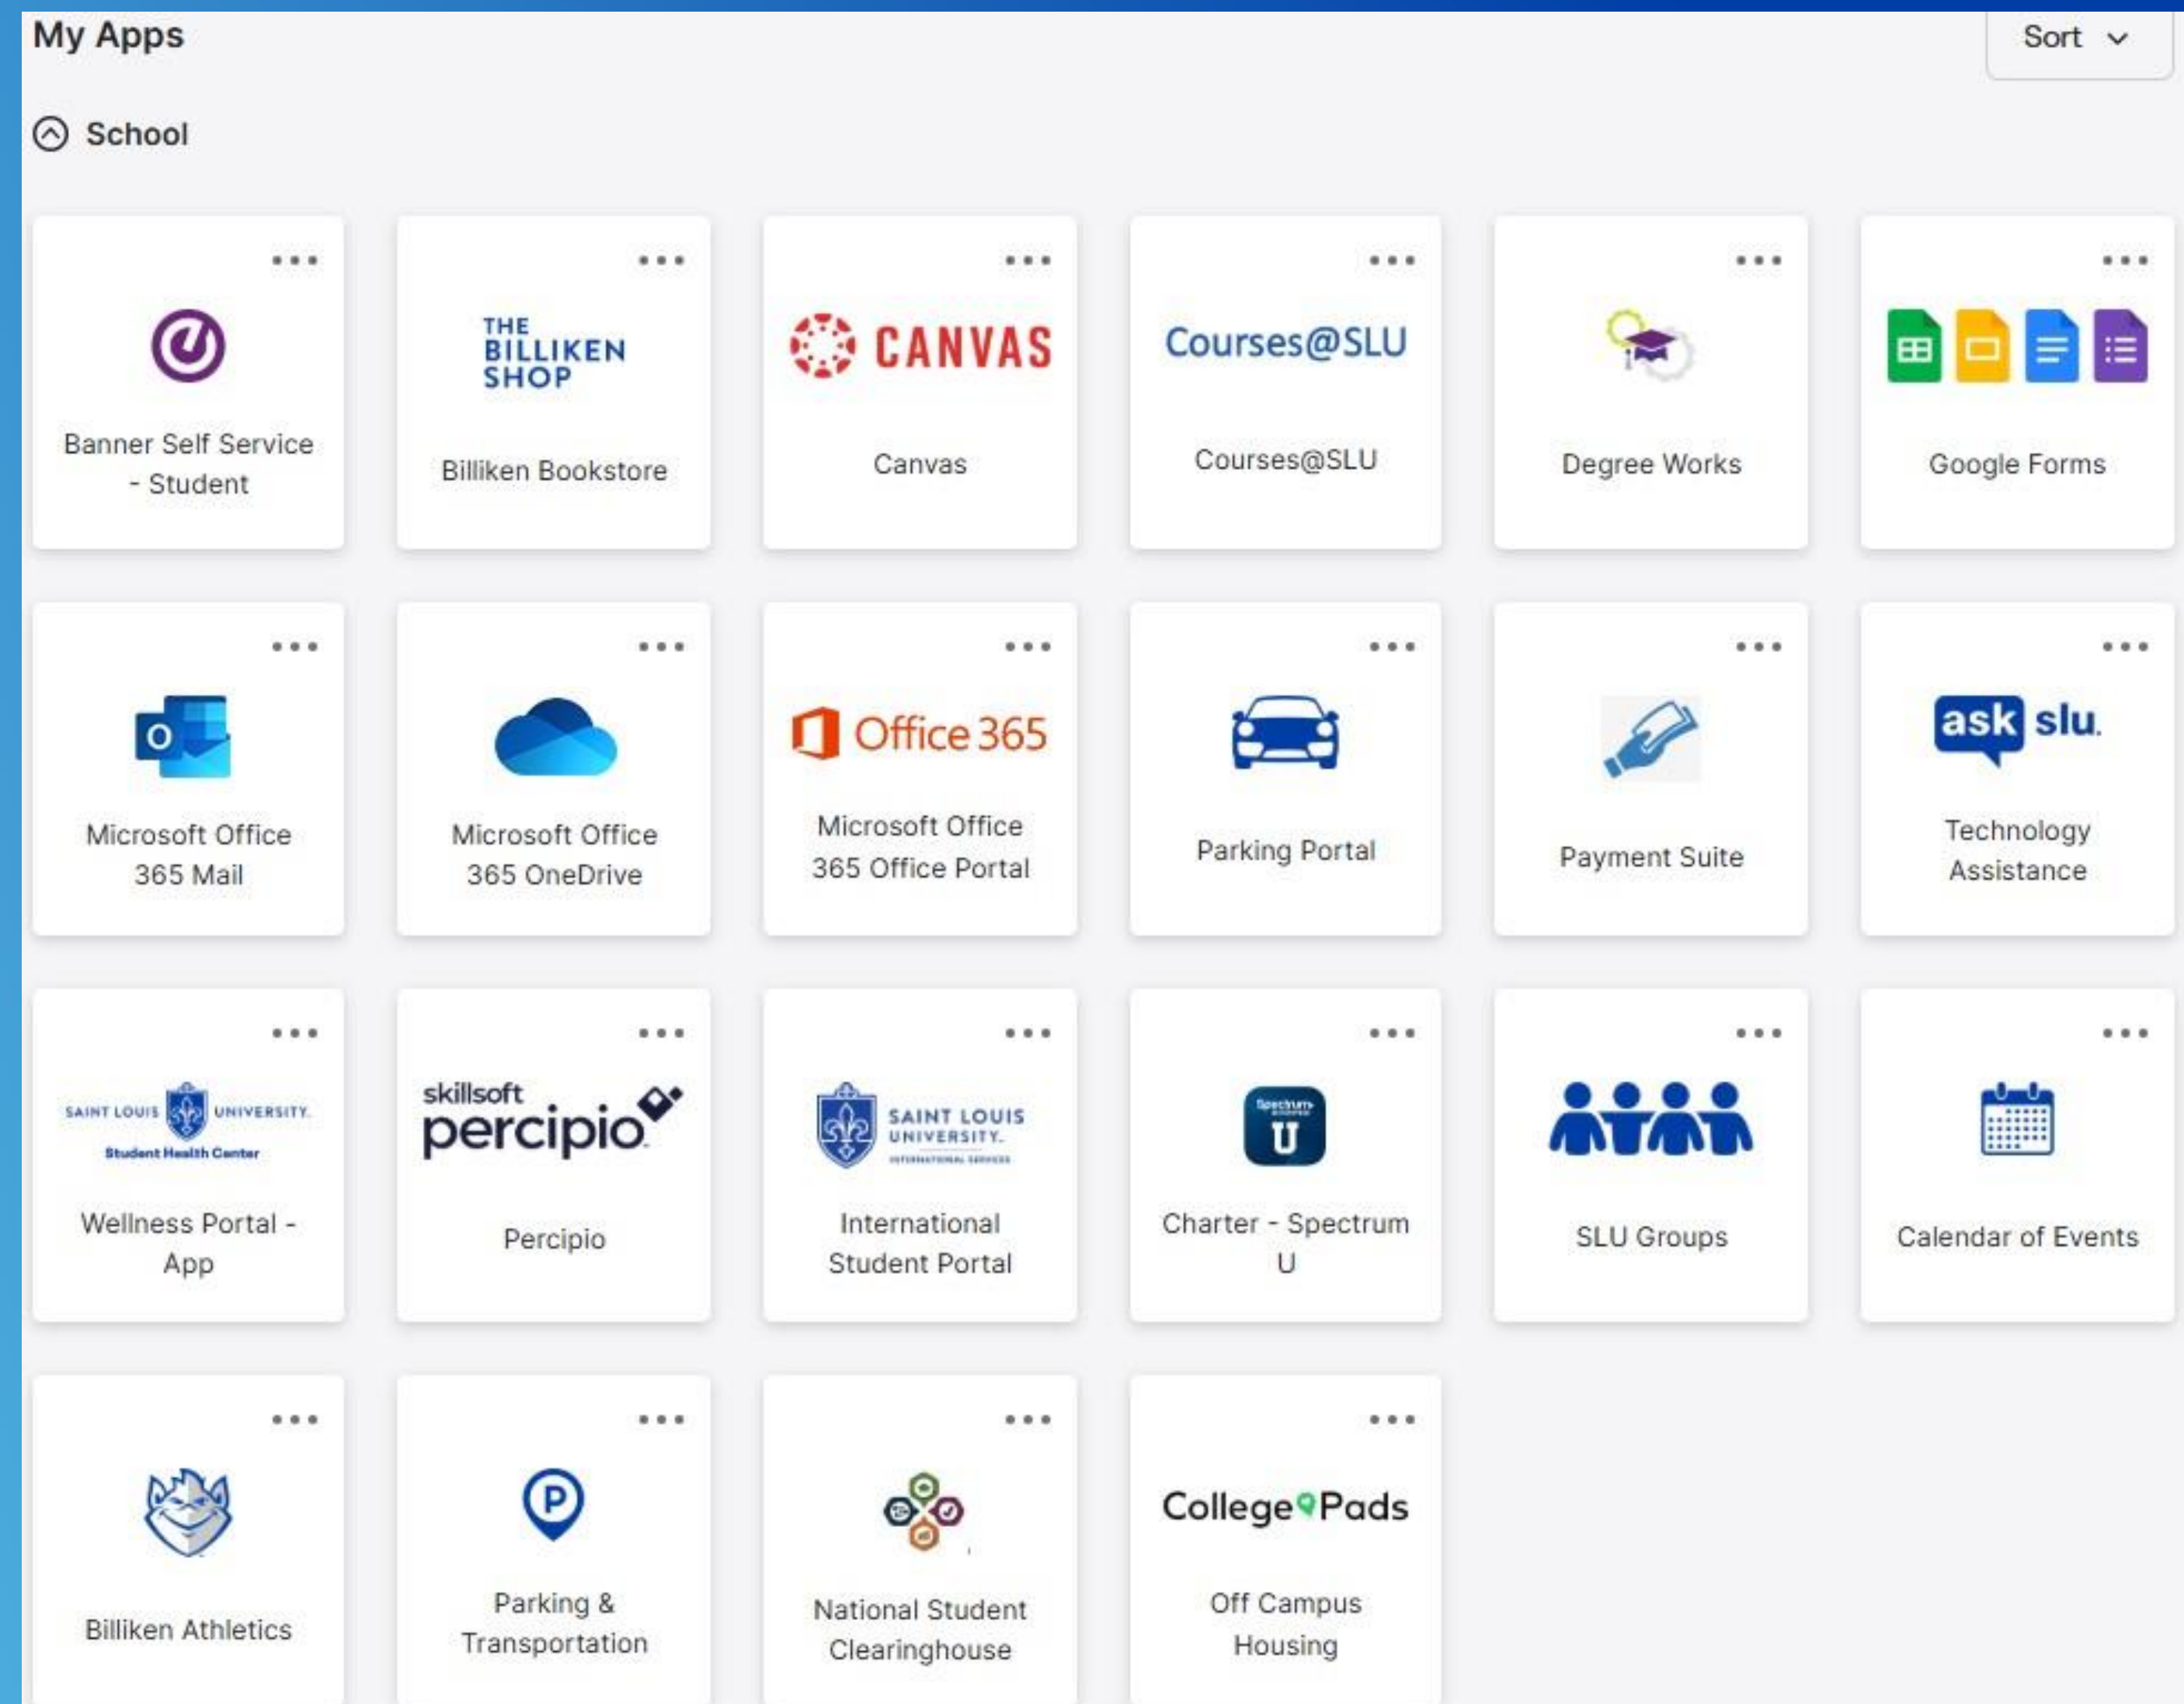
My Apps

Sort

School

THE BILLIKEN SHOP

CANVAS

Courses@SLU

Banner Self Service - Student

Billiken Bookstore

Canvas

Courses@SLU

Degree Works

Google Forms

Office 365

ask slu.

Microsoft Office 365 Mail

Microsoft Office 365 OneDrive

Microsoft Office 365 Office Portal

Parking Portal

Payment Suite

Technology Assistance

SAINT LOUIS UNIVERSITY. Student Health Center

skillsoft percipio

SAINT LOUIS UNIVERSITY.

Spectrum U

Wellness Portal - App

Percipio

International Student Portal

Charter - Spectrum U

SLU Groups

Calendar of Events

College Pads

Billiken Athletics

Parking & Transportation

National Student Clearinghouse

Off Campus Housing